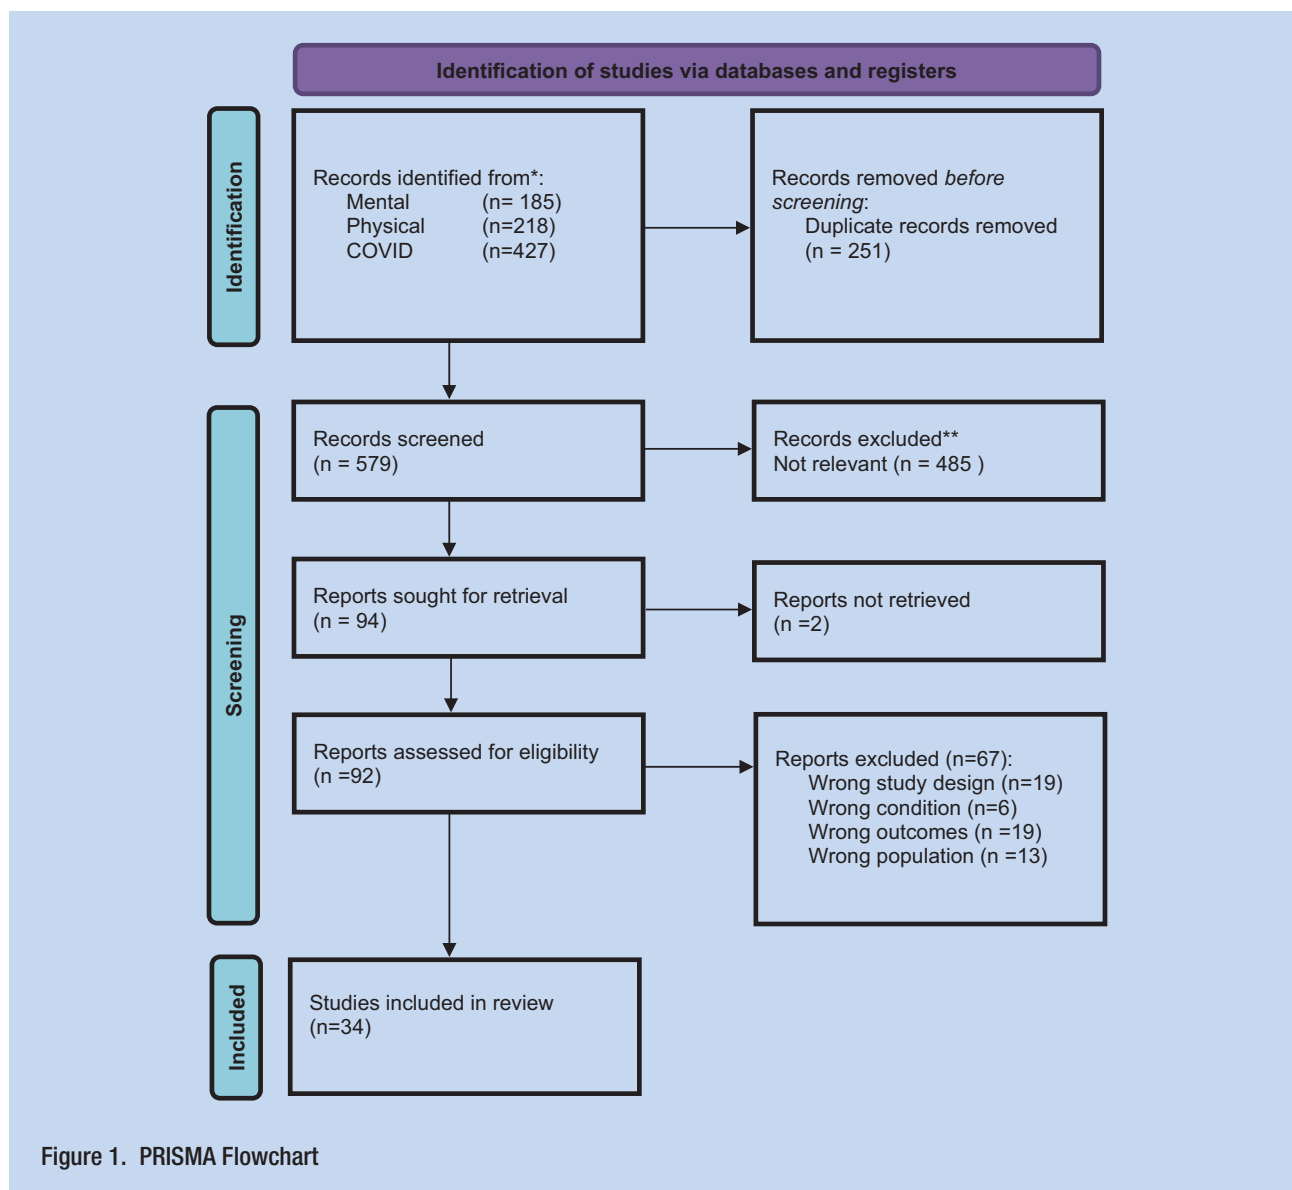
Identification of studies via databases and registers

Identification

Records identified from*:
Mental (n= 185)
Physical (n=218)
COVID (n=427)

Records removed *before screening*:
Duplicate records removed (n = 251)

Screening

Records screened (n = 579)

Records excluded**
Not relevant (n = 485 )

Reports sought for retrieval (n = 94)

Reports not retrieved (n =2)

Reports assessed for eligibility (n =92)

Reports excluded (n=67):
Wrong study design (n=19)
Wrong condition (n=6)
Wrong outcomes (n =19)
Wrong population (n =13)

Included

Studies included in review (n=34)

Figure 1. PRISMA Flowchart